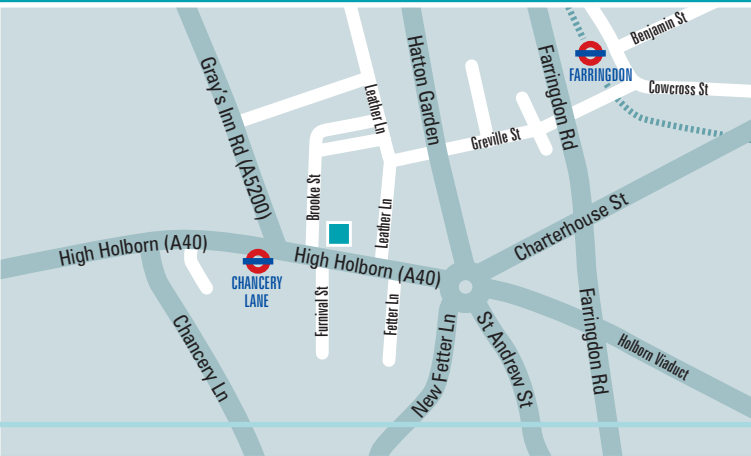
Benjamin St
FARRINGDON
Cowcross St
Gray's Inn Rd (A5200)
Leather Ln
Hatton Garden
Farringdon Rd
Greville St
Brooke St
Leather Ln
Charterhouse St
High Holborn (A40)
CHANCERY LANE
High Holborn (A40)
Furnival St
Fetter Ln
New Fetter Ln
St Andrew St
Farringdon Rd
Holborn Viaduct
Chancery Ln